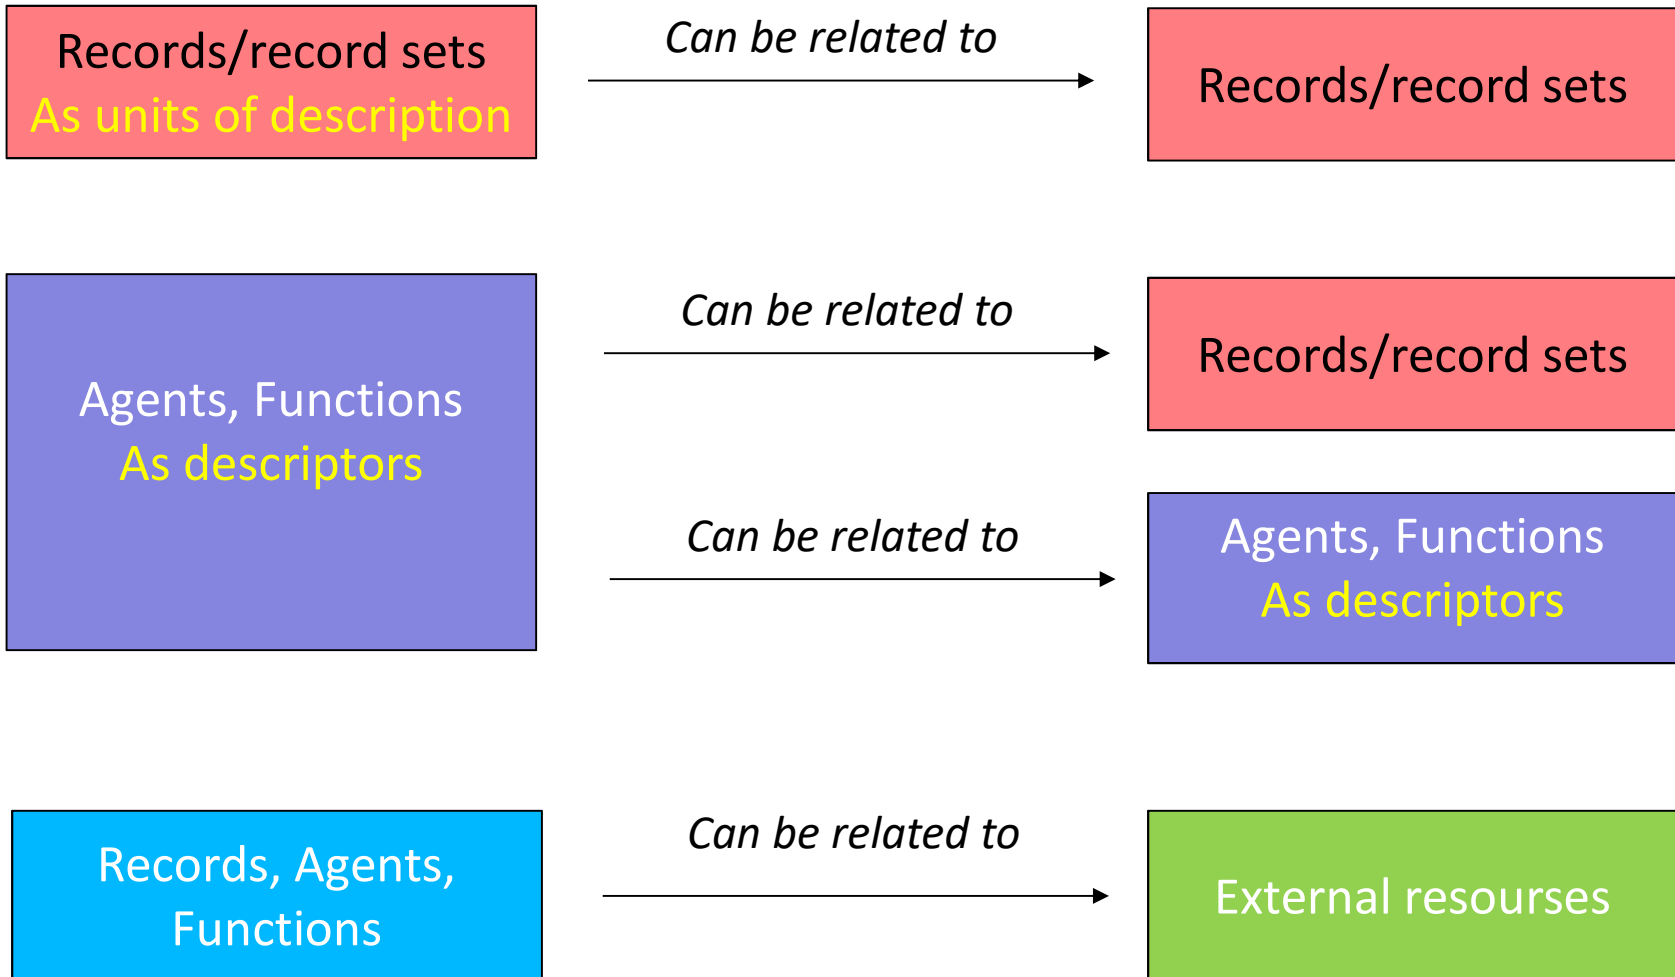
Records/record sets
As units of description

Can be related to

Records/record sets

Agents, Functions
As descriptors

Can be related to

Records/record sets

Can be related to

Agents, Functions
As descriptors

Records, Agents, Functions

Can be related to

External resourses